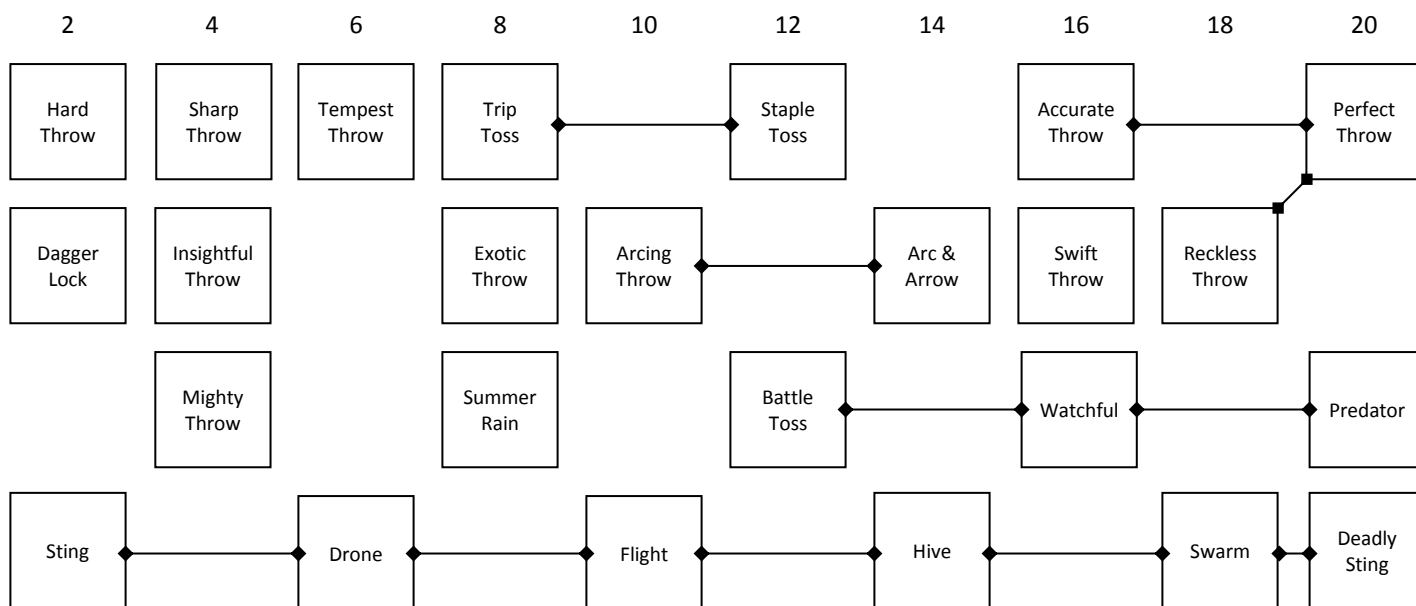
2 4 6 8 10 12 14 16 18 20

Hard Throw

Sharp Throw

Tempest Throw

Trip Toss

Staple Toss

Accurate Throw

Perfect Throw

Dagger Lock

Insightful Throw

Exotic Throw

Arcing Throw

Arc & Arrow

Swift Throw

Reckless Throw

Mighty Throw

Summer Rain

Battle Toss

Watchful

Predator

Sting

Drone

Flight

Hive

Swarm

Deadly Sting